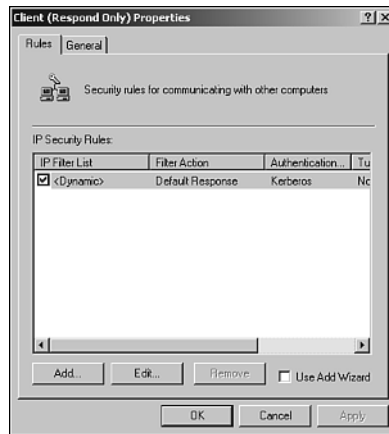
Client (Respond Only) Properties

?

×

Rules

General

Security rules for communicating with other computers

IP Security Rules:

| IP Filter List | Filter Action | Authentication... | Tu |
|---|---|---|---|
| ☑ <Dynamic> | Default Response | Kerberos | Nc |

Add...

Edit...

Remove

Use Add Wizard

OK

Cancel

Apply